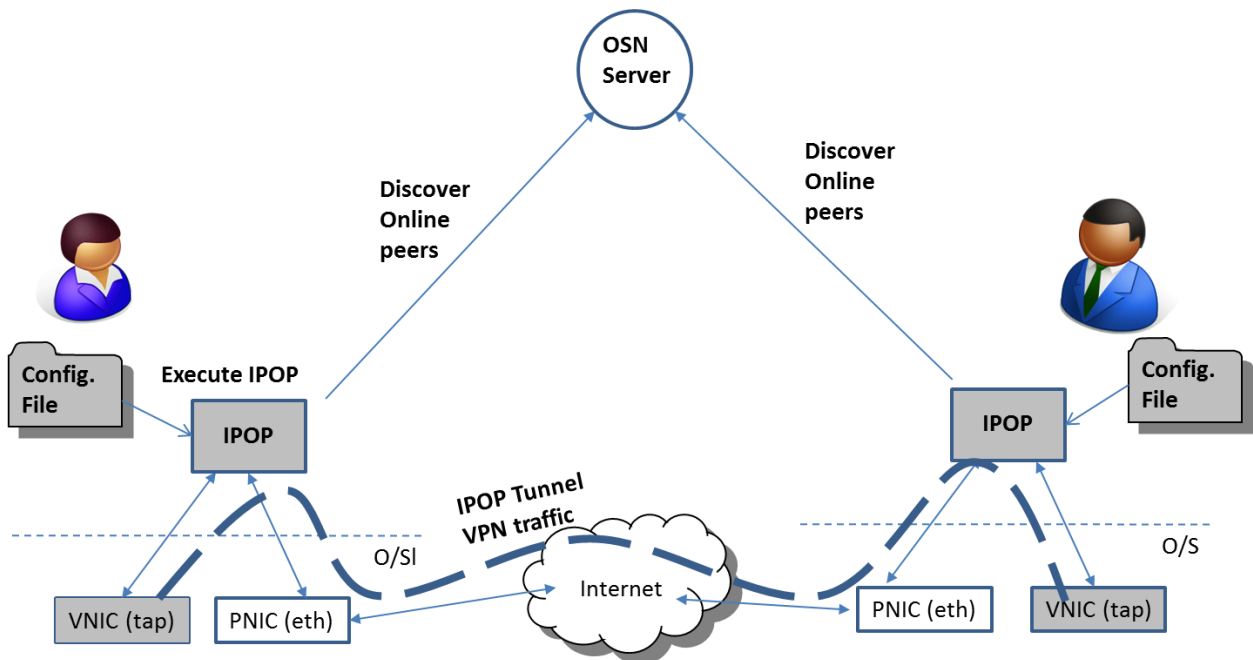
OSN Server

Discover Online peers

Discover Online peers

Config. File

Execute IPOP

IPOP

IPOP Tunnel VPN traffic

IPOP

Config. File

O/SI

O/S

VNIC (tap)

PNIC (eth)

Internet

PNIC (eth)

VNIC (tap)